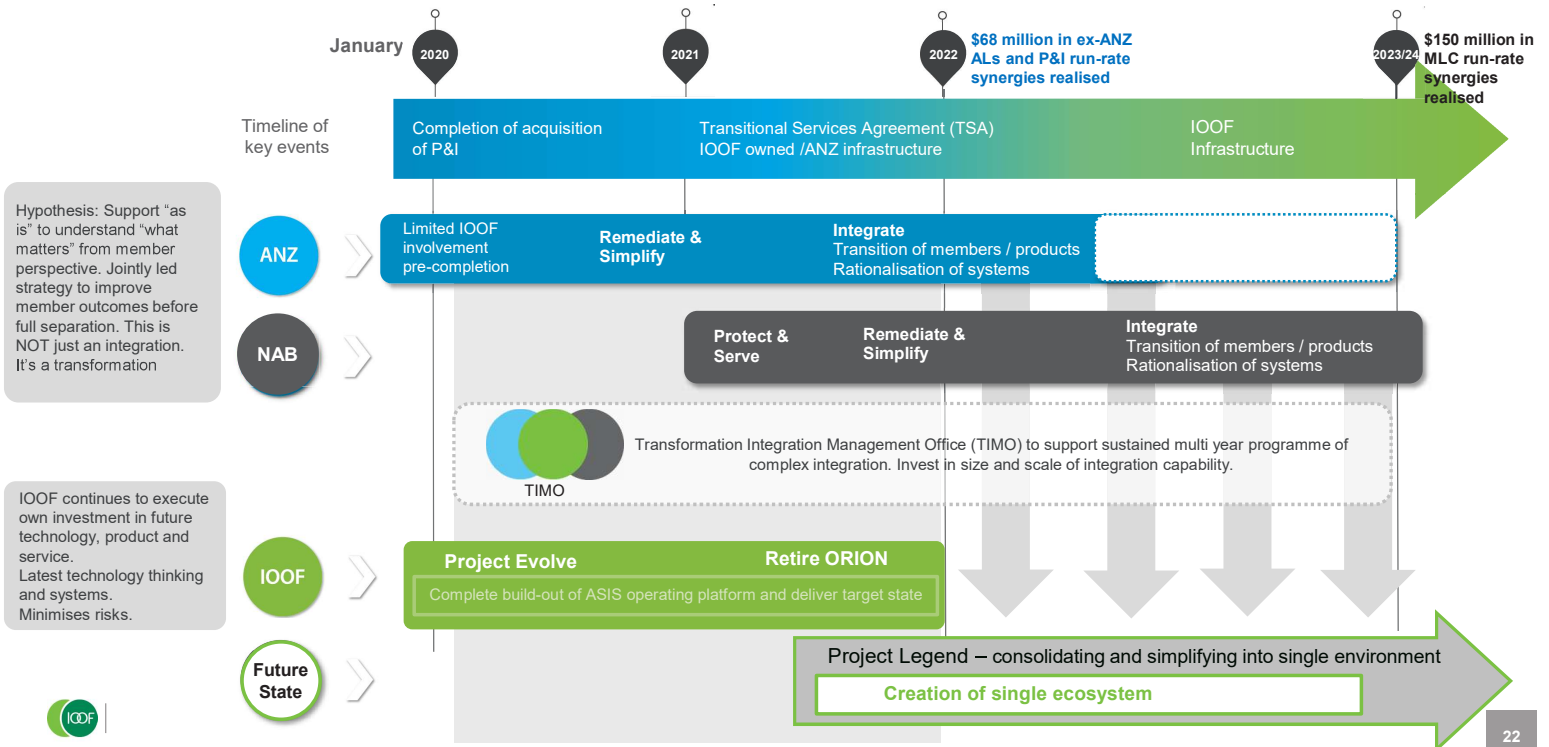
January 2020

2021

2022 $68 million in ex-ANZ ALs and P&I run-rate synergies realised

2023/24 $150 million in MLC run-rate synergies realised

Timeline of key events

Completion of acquisition of P&I

Transitional Services Agreement (TSA) IOOF owned /ANZ infrastructure

IOOF Infrastructure

Hypothesis: Support "as is" to understand "what matters" from member perspective. Jointly led strategy to improve member outcomes before full separation. This is NOT just an integration. It's a transformation

ANZ

Limited IOOF involvement pre-completion

Remediate & Simplify

Integrate
Transition of members / products
Rationalisation of systems

NAB

Protect & Serve

Remediate & Simplify

Integrate
Transition of members / products
Rationalisation of systems

TIMO

Transformation Integration Management Office (TIMO) to support sustained multi year programme of complex integration. Invest in size and scale of integration capability.

IOOF continues to execute own investment in future technology, product and service.
Latest technology thinking and systems.
Minimises risks.

IOOF

Project Evolve

Retire ORION

Complete build-out of ASIS operating platform and deliver target state

Future State

Project Legend – consolidating and simplifying into single environment

Creation of single ecosystem

IOOF

22